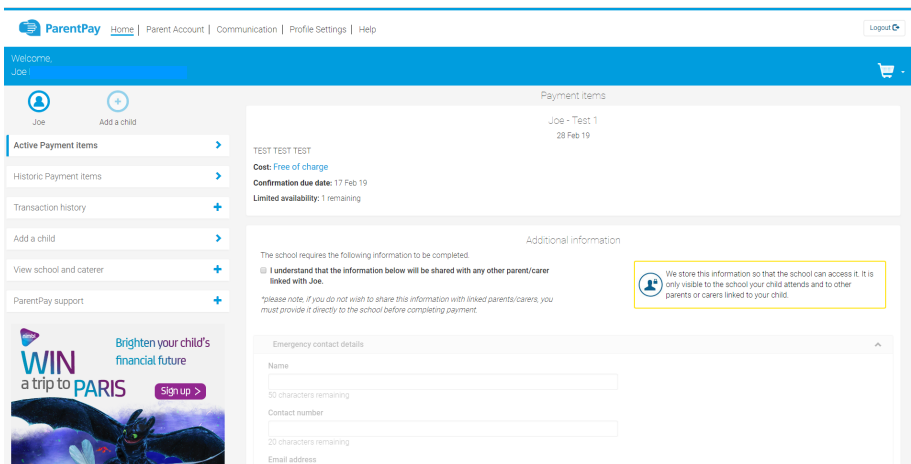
ParentPay Home | Parent Account | Communication | Profile Settings | Help

Logout

Welcome,
Joe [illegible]

Joe

Add a child

Active Payment items

Historic Payment items

Transaction history

Add a child

View school and caterer

ParentPay support

WIN a trip to PARIS

Brighten your child's financial future

Sign up >

Payment items

Joe - Test 1

28 Feb 19

TEST TEST TEST

Cost: Free of charge

Confirmation due date: 17 Feb 19

Limited availability: 1 remaining

Additional information

The school requires the following information to be completed.

I understand that the information below will be shared with any other parent/carer linked with Joe.

*please note, if you do not wish to share this information with linked parents/carers, you must provide it directly to the school before completing payment.

We store this information so that the school can access it. It is only visible to the school your child attends and to other parents or carers linked to your child.

Emergency contact details

Name

50 characters remaining

Contact number

20 characters remaining

Email address